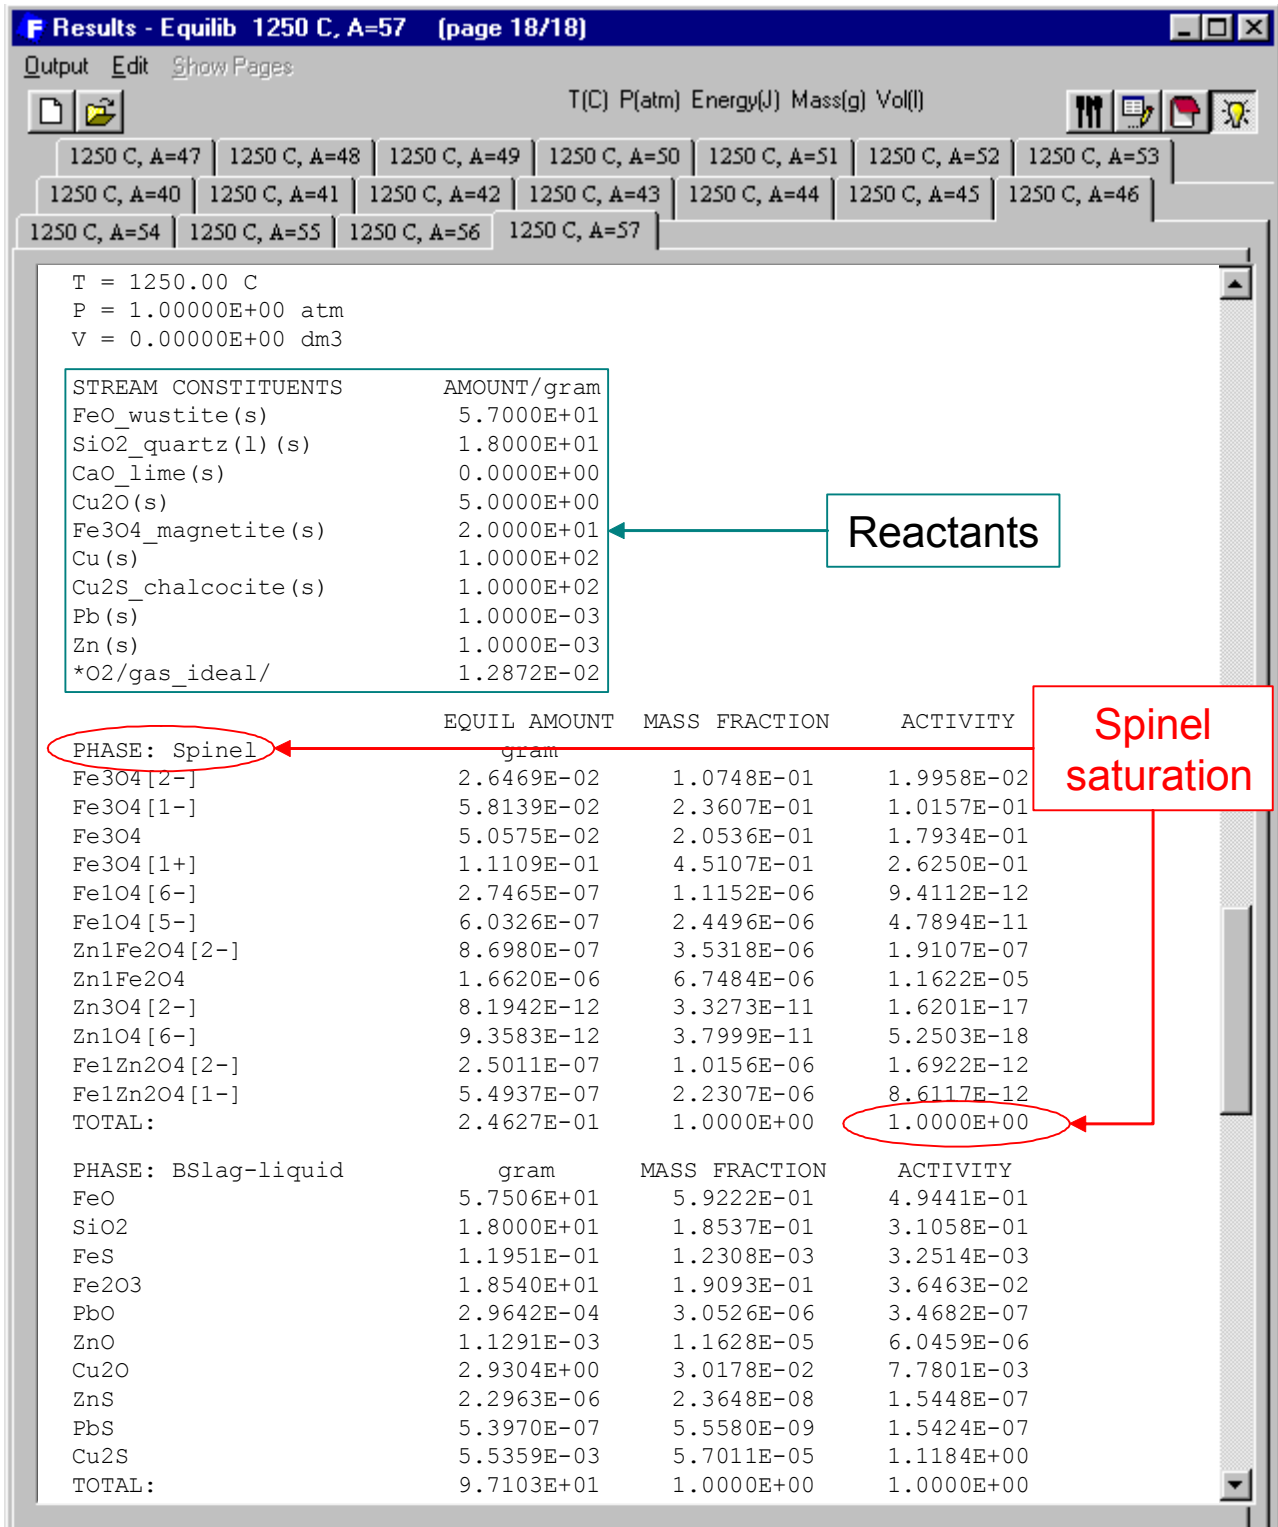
Results - Equilib 1250 C, A=57 (page 18/18)

Output Edit Show Pages

T(C) P(atm) Energy(J) Mass(g) Vol(l)

1250 C, A=47 | 1250 C, A=48 | 1250 C, A=49 | 1250 C, A=50 | 1250 C, A=51 | 1250 C, A=52 | 1250 C, A=53
1250 C, A=40 | 1250 C, A=41 | 1250 C, A=42 | 1250 C, A=43 | 1250 C, A=44 | 1250 C, A=45 | 1250 C, A=46
1250 C, A=54 | 1250 C, A=55 | 1250 C, A=56 | 1250 C, A=57

T = 1250.00 C
P = 1.00000E+00 atm
V = 0.00000E+00 dm3

| STREAM CONSTITUENTS | AMOUNT/gram |
|---|---|
| FeO_wustite(s) | 5.7000E+01 |
| SiO2_quartz(l)(s) | 1.8000E+01 |
| CaO_lime(s) | 0.0000E+00 |
| Cu2O(s) | 5.0000E+00 |
| Fe3O4_magnetite(s) | 2.0000E+01 |
| Cu(s) | 1.0000E+02 |
| Cu2S_chalcocite(s) | 1.0000E+02 |
| Pb(s) | 1.0000E-03 |
| Zn(s) | 1.0000E-03 |
| *O2/gas_ideal/ | 1.2872E-02 |

Reactants

| | EQUIL AMOUNT | MASS FRACTION | ACTIVITY |
|---|---|---|---|
| PHASE: Spinel | gram | | |
| Fe3O4[2-] | 2.6469E-02 | 1.0748E-01 | 1.9958E-02 |
| Fe3O4[1-] | 5.8139E-02 | 2.3607E-01 | 1.0157E-01 |
| Fe3O4 | 5.0575E-02 | 2.0536E-01 | 1.7934E-01 |
| Fe3O4[1+] | 1.1109E-01 | 4.5107E-01 | 2.6250E-01 |
| Fe1O4[6-] | 2.7465E-07 | 1.1152E-06 | 9.4112E-12 |
| Fe1O4[5-] | 6.0326E-07 | 2.4496E-06 | 4.7894E-11 |
| Zn1Fe2O4[2-] | 8.6980E-07 | 3.5318E-06 | 1.9107E-07 |
| Zn1Fe2O4 | 1.6620E-06 | 6.7484E-06 | 1.1622E-05 |
| Zn3O4[2-] | 8.1942E-12 | 3.3273E-11 | 1.6201E-17 |
| Zn1O4[6-] | 9.3583E-12 | 3.7999E-11 | 5.2503E-18 |
| Fe1Zn2O4[2-] | 2.5011E-07 | 1.0156E-06 | 1.6922E-12 |
| Fe1Zn2O4[1-] | 5.4937E-07 | 2.2307E-06 | 8.6117E-12 |
| TOTAL: | 2.4627E-01 | 1.0000E+00 | 1.0000E+00 |

Spinel saturation

| PHASE: BSlag-liquid | gram | MASS FRACTION | ACTIVITY |
|---|---|---|---|
| FeO | 5.7506E+01 | 5.9222E-01 | 4.9441E-01 |
| SiO2 | 1.8000E+01 | 1.8537E-01 | 3.1058E-01 |
| FeS | 1.1951E-01 | 1.2308E-03 | 3.2514E-03 |
| Fe2O3 | 1.8540E+01 | 1.9093E-01 | 3.6463E-02 |
| PbO | 2.9642E-04 | 3.0526E-06 | 3.4682E-07 |
| ZnO | 1.1291E-03 | 1.1628E-05 | 6.0459E-06 |
| Cu2O | 2.9304E+00 | 3.0178E-02 | 7.7801E-03 |
| ZnS | 2.2963E-06 | 2.3648E-08 | 1.5448E-07 |
| PbS | 5.3970E-07 | 5.5580E-09 | 1.5424E-07 |
| Cu2S | 5.5359E-03 | 5.7011E-05 | 1.1184E+00 |
| TOTAL: | 9.7103E+01 | 1.0000E+00 | 1.0000E+00 |